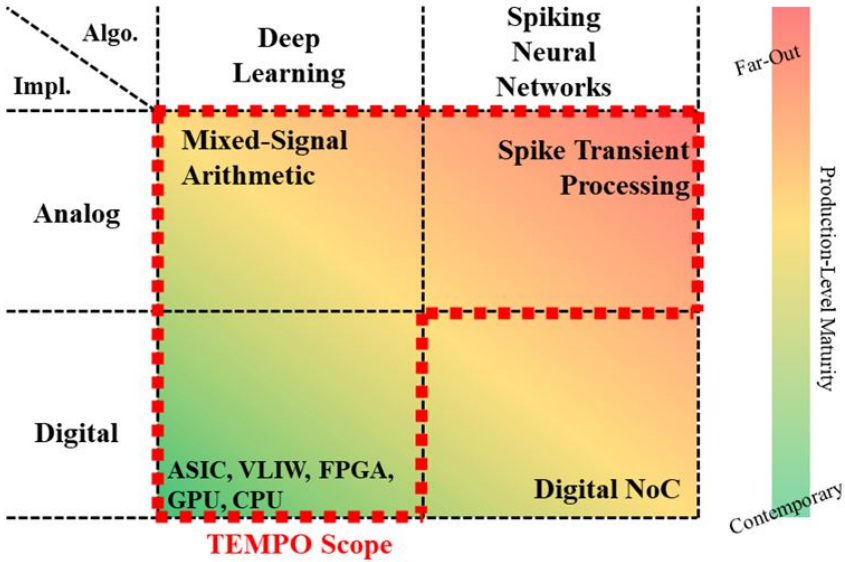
| Algo. / Impl. | Deep Learning | Spiking Neural Networks |
|---|---|---|
| Analog | Mixed-Signal Arithmetic | Spike Transient Processing |
| Digital | ASIC, VLIW, FPGA, GPU, CPU | Digital NoC |

TEMPO Scope

Far-Out

Production-Level Maturity

Contemporary